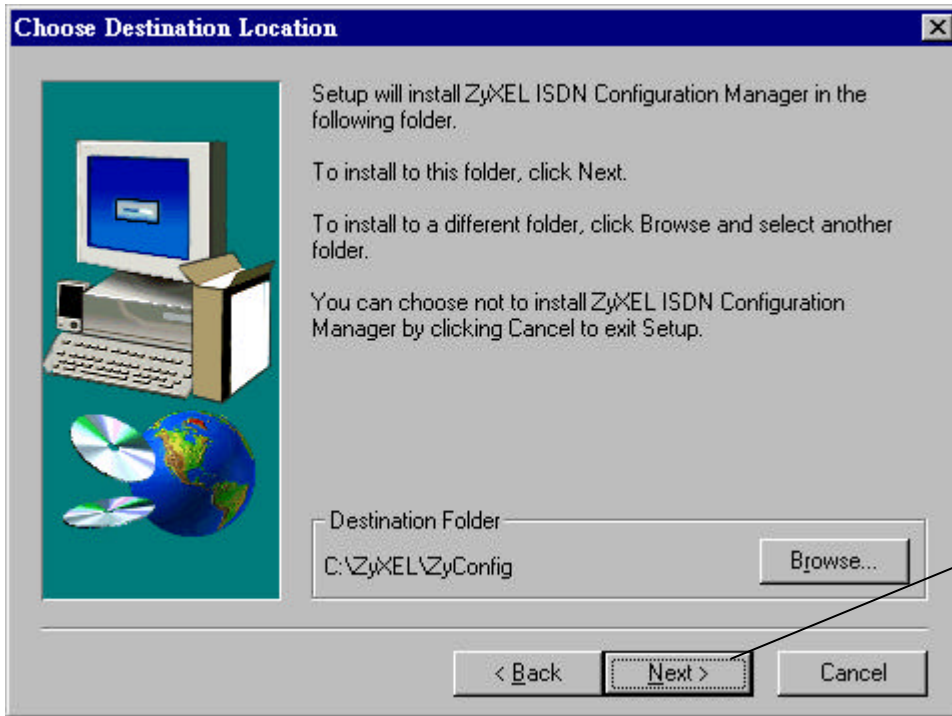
Choose Destination Location

Setup will install ZyXEL ISDN Configuration Manager in the following folder.

To install to this folder, click Next.

To install to a different folder, click Browse and select another folder.

You can choose not to install ZyXEL ISDN Configuration Manager by clicking Cancel to exit Setup.

Destination Folder

C:\ZyXEL\ZyConfig

Browse...

< Back

Next >

Cancel